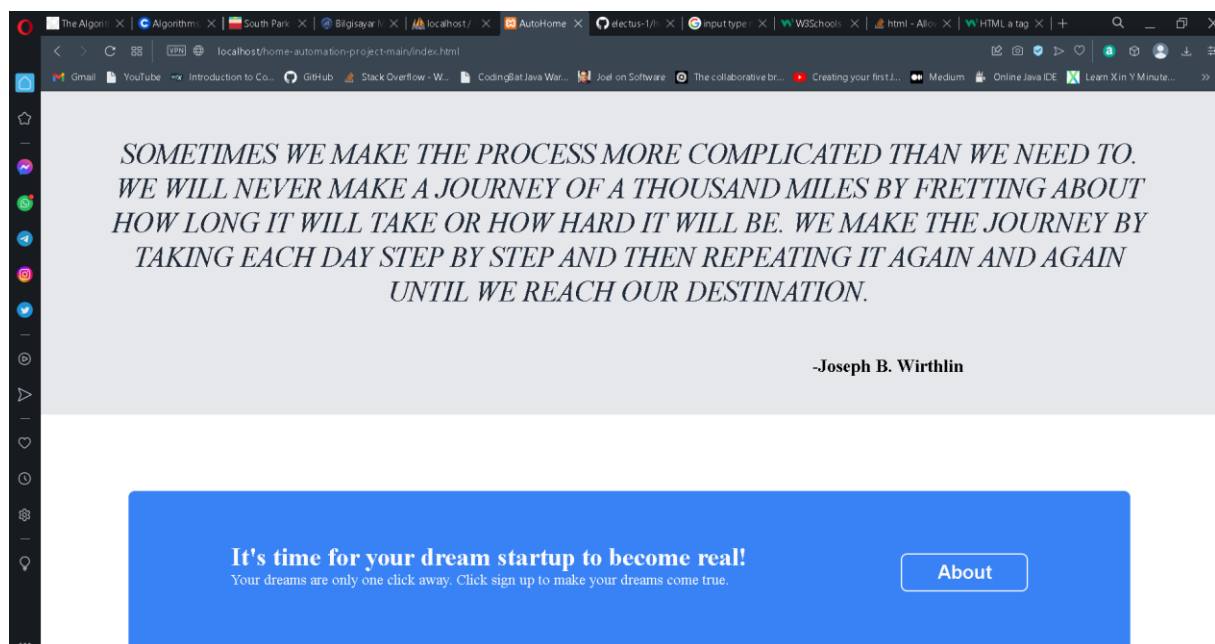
The Algorit | Algorithms | South Park | Bilgisayar M | localhost / | AutoHome | electus-1/h | input type | W3Schools | html - Allo | HTML a tag | +

localhost/home-automation-project-main/index.html

Gmail YouTube Introduction to Co... GitHub Stack Overflow - W... CodingBat Java War... Joel on Software The collaborative br... Creating your first J... Medium Online Java IDE Learn X in Y Minute... »

SOMETIMES WE MAKE THE PROCESS MORE COMPLICATED THAN WE NEED TO. WE WILL NEVER MAKE A JOURNEY OF A THOUSAND MILES BY FRETTING ABOUT HOW LONG IT WILL TAKE OR HOW HARD IT WILL BE. WE MAKE THE JOURNEY BY TAKING EACH DAY STEP BY STEP AND THEN REPEATING IT AGAIN AND AGAIN UNTIL WE REACH OUR DESTINATION.

-Joseph B. Wirthlin

It's time for your dream startup to become real!
Your dreams are only one click away. Click sign up to make your dreams come true.

About